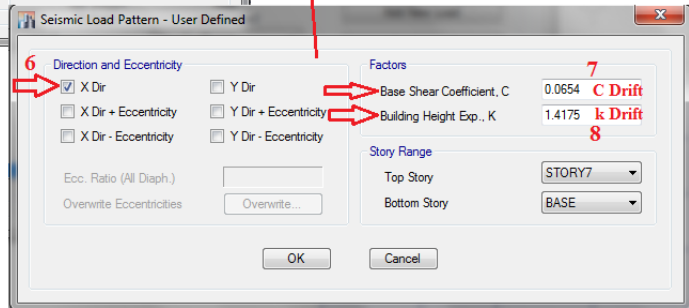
Seismic Load Pattern - User Defined

6

Direction and Eccentricity

X Dir

X Dir + Eccentricity

X Dir - Eccentricity

Y Dir

Y Dir + Eccentricity

Y Dir - Eccentricity

Ecc. Ratio (All Diaph.)

Overwrite Eccentricities

Overwrite...

Factors

7

Base Shear Coefficient, C 0.0654 C Drift

Building Height Exp., K 1.4175 k Drift

8

Story Range

Top Story STORY7

Bottom Story BASE

OK

Cancel